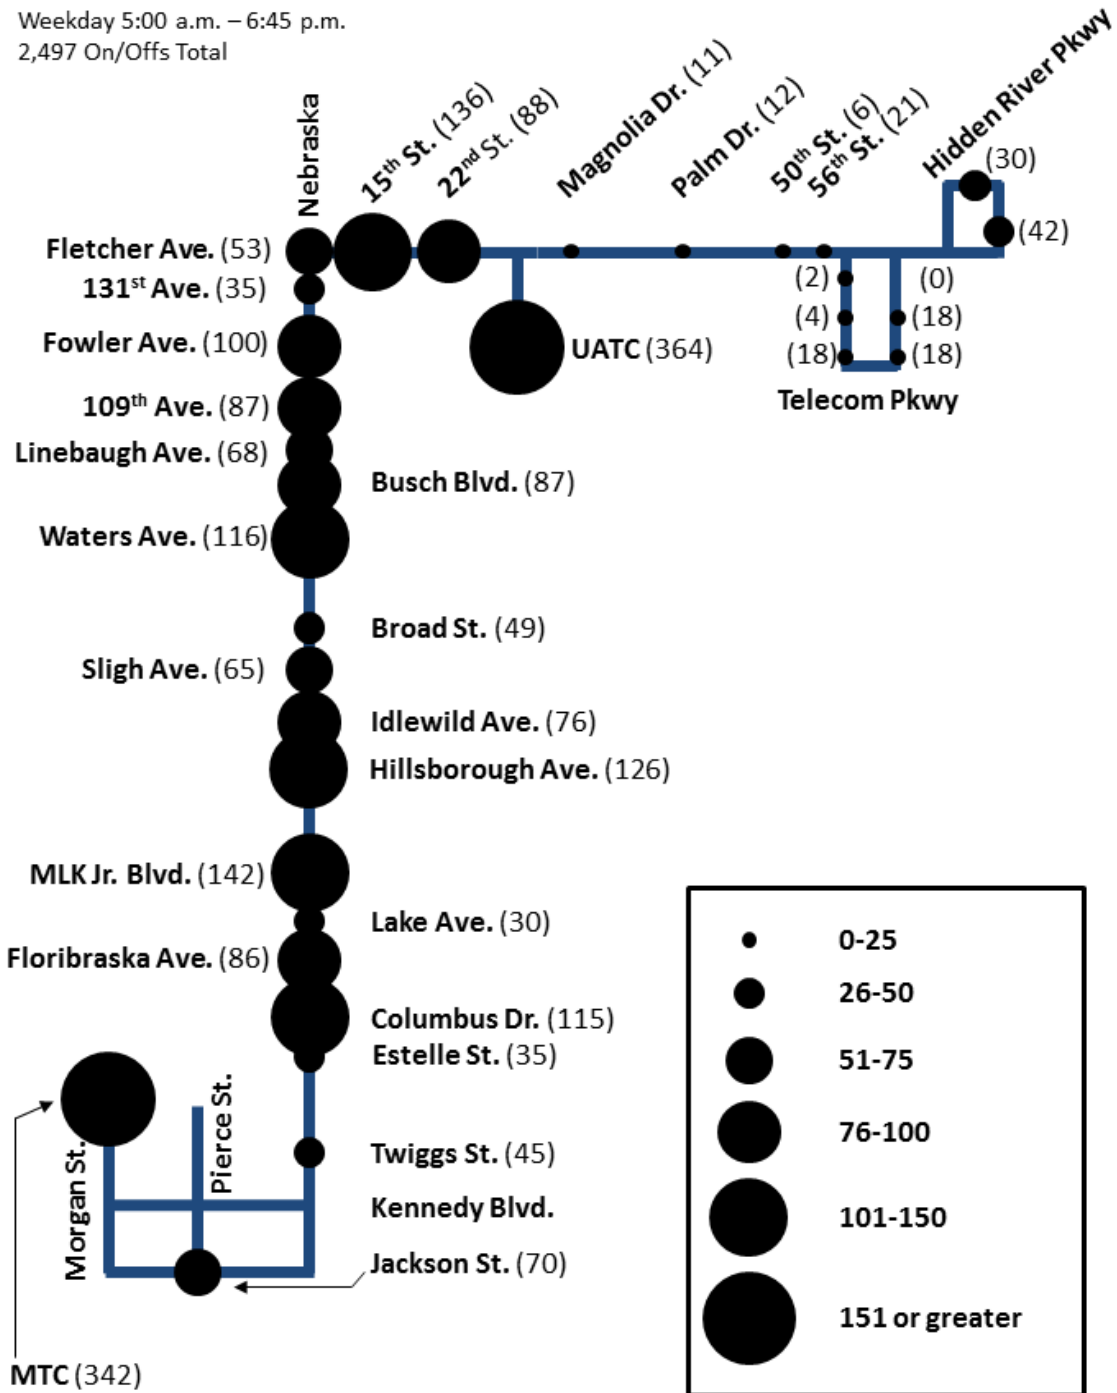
Weekday 5:00 a.m. – 6:45 p.m.
2,497 On/Offs Total

Nebraska
$15^{th}$ St. (136)
$22^{nd}$ St. (88)
Magnolia Dr. (11)
Palm Dr. (12)
$50^{th}$ St. (6)
$56^{th}$ St. (21)
Hidden River Pkwy
(30)
(42)
Fletcher Ave. (53)
$131^{st}$ Ave. (35)
(2)
(0)
(4)
(18)
(18)
(18)
Fowler Ave. (100)
UATC (364)
Telecom Pkwy
$109^{th}$ Ave. (87)
Linebaugh Ave. (68)
Busch Blvd. (87)
Waters Ave. (116)
Broad St. (49)
Sligh Ave. (65)
Idlewild Ave. (76)
Hillsborough Ave. (126)
MLK Jr. Blvd. (142)
Lake Ave. (30)
Floribraska Ave. (86)
Columbus Dr. (115)
Estelle St. (35)
Pierce St.
Morgan St.
Twiggs St. (45)
Kennedy Blvd.
Jackson St. (70)
MTC (342)

0-25
26-50
51-75
76-100
101-150
151 or greater